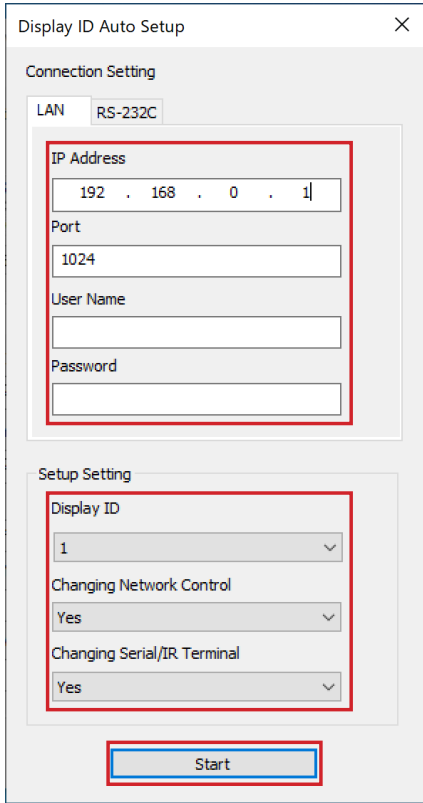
Display ID Auto Setup ×

Connection Setting

LAN RS-232C

IP Address

192 . 168 . 0 . 1

Port

1024

User Name

Password

Setup Setting

Display ID

1

Changing Network Control

Yes

Changing Serial/IR Terminal

Yes

Start